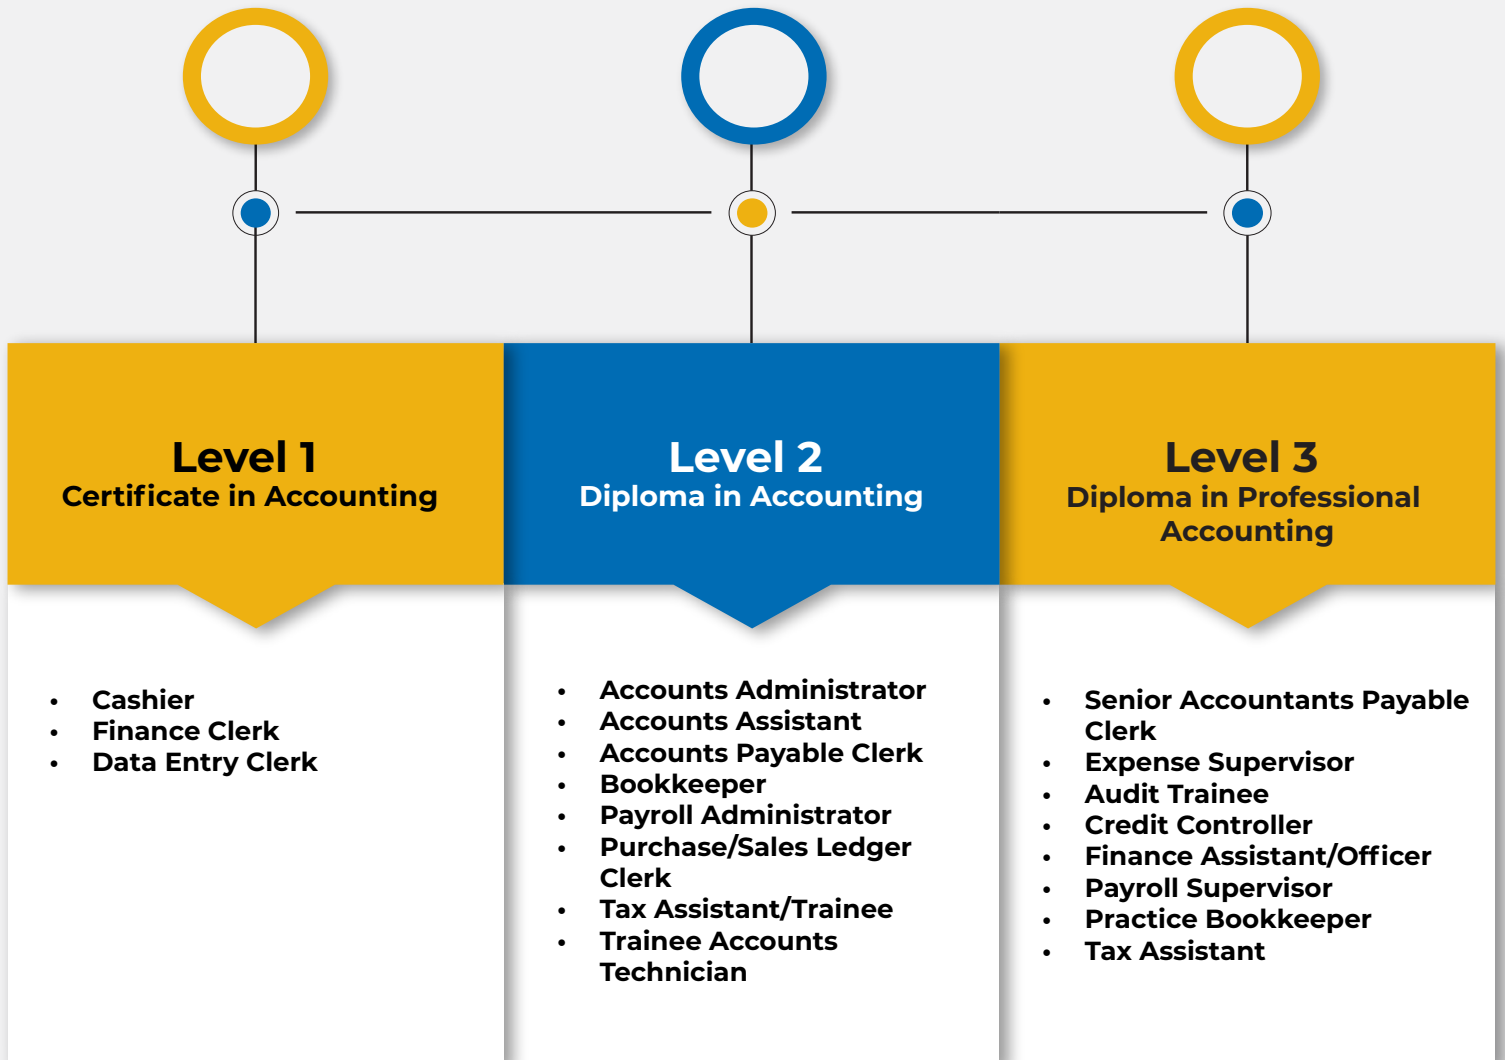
Level 1
Certificate in Accounting

- Cashier
- Finance Clerk
- Data Entry Clerk

Level 2
Diploma in Accounting

- Accounts Administrator
- Accounts Assistant
- Accounts Payable Clerk
- Bookkeeper
- Payroll Administrator
- Purchase/Sales Ledger Clerk
- Tax Assistant/Trainee
- Trainee Accounts Technician

Level 3
Diploma in Professional Accounting

- Senior Accountants Payable Clerk
- Expense Supervisor
- Audit Trainee
- Credit Controller
- Finance Assistant/Officer
- Payroll Supervisor
- Practice Bookkeeper
- Tax Assistant